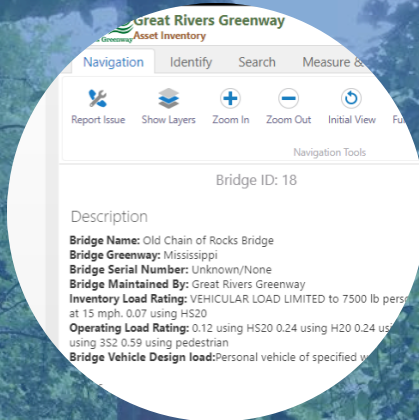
Great Rivers Greenway
Asset Inventory
Greenway

Navigation Identify Search Measure &

Report Issue Show Layers Zoom In Zoom Out Initial View Fu

Navigation Tools

Bridge ID: 18

Description

Bridge Name: Old Chain of Rocks Bridge
Bridge Greenway: Mississippi
Bridge Serial Number: Unknown/None
Bridge Maintained By: Great Rivers Greenway
Inventory Load Rating: VEHICULAR LOAD LIMITED to 7500 lb perso at 15 mph. 0.07 using HS20
Operating Load Rating: 0.12 using HS20 0.24 using H20 0.24 usi using 3S2 0.59 using pedestrian
Bridge Vehicle Design load:Personal vehicle of specified w